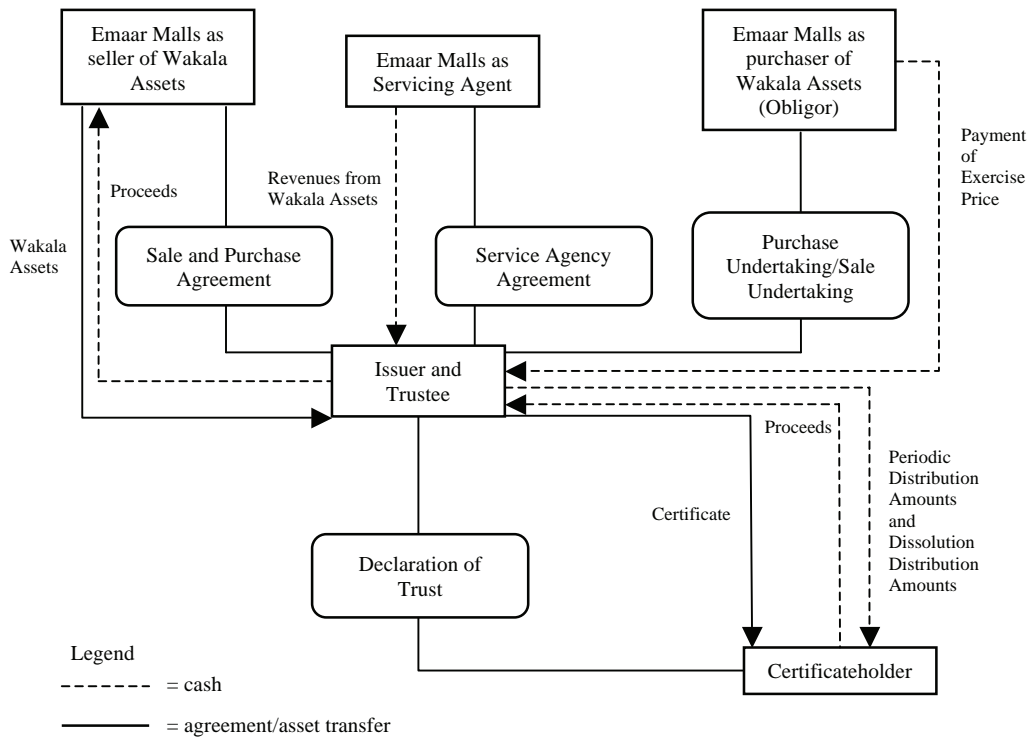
Emaar Malls as seller of Wakala Assets

Emaar Malls as Servicing Agent

Emaar Malls as purchaser of Wakala Assets (Obligor)

Payment of Exercise Price

Proceeds

Revenues from Wakala Assets

Wakala Assets

Sale and Purchase Agreement

Service Agency Agreement

Purchase Undertaking/Sale Undertaking

Issuer and Trustee

Proceeds

Periodic Distribution Amounts and Dissolution Distribution Amounts

Certificate

Declaration of Trust

Legend

= cash

= agreement/asset transfer

Certificateholder